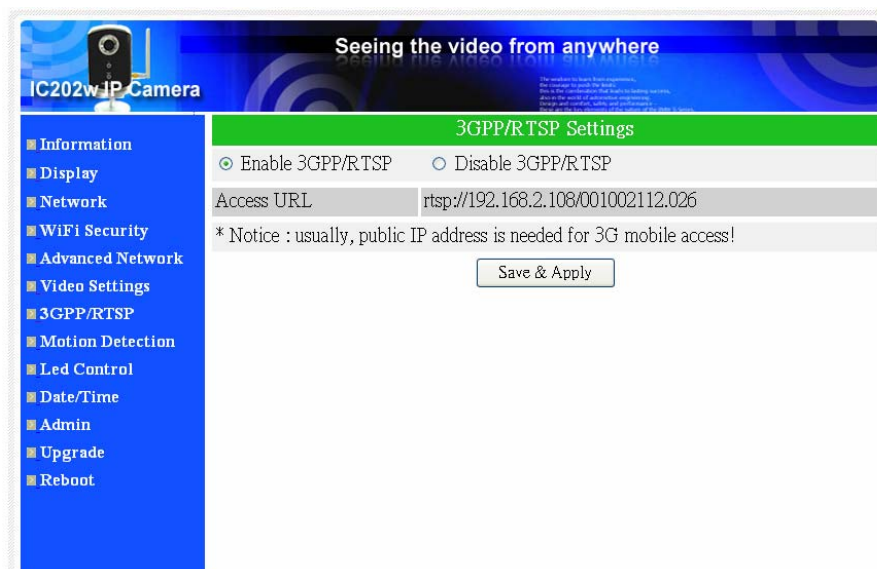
IC202w IP Camera

Seeing the video from anywhere

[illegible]

Information
Display
Network
WiFi Security
Advanced Network
Video Settings
3GPP/RTSP
Motion Detection
Led Control
Date/Time
Admin
Upgrade
Reboot

3GPP/RTSP Settings

Enable 3GPP/RTSP  Disable 3GPP/RTSP

| Access URL | rtsp://192.168.2.108/001002112.026 |
|---|---|

* Notice : usually, public IP address is needed for 3G mobile access!

Save & Apply